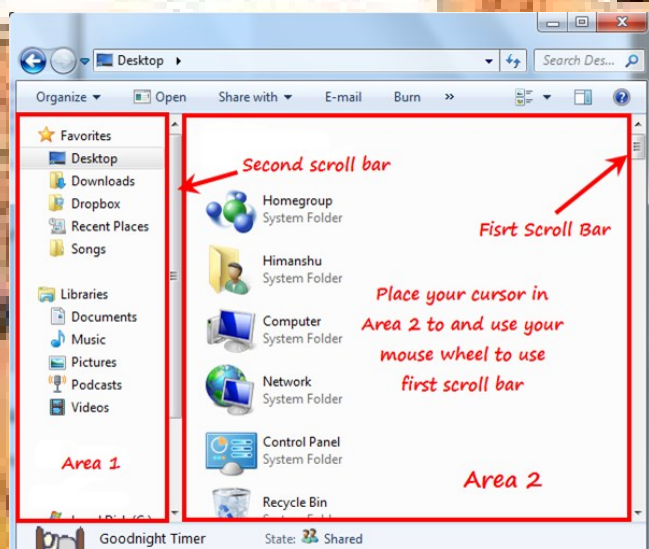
Desktop ▸
Search Des...
Organize ▾ Open Share with ▾ E-mail Burn »

Favorites
Desktop
Downloads
Dropbox
Recent Places
Songs

Libraries
Documents
Music
Pictures
Podcasts
Videos

Area 1

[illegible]

Second scroll bar

Homegroup
System Folder

Himanshu
System Folder

Computer
System Folder

Network
System Folder

Control Panel
System Folder

Recycle Bin

Fisrt Scroll Bar

Place your cursor in Area 2 to and use your mouse wheel to use first scroll bar

Area 2

Goodnight Timer State: Shared